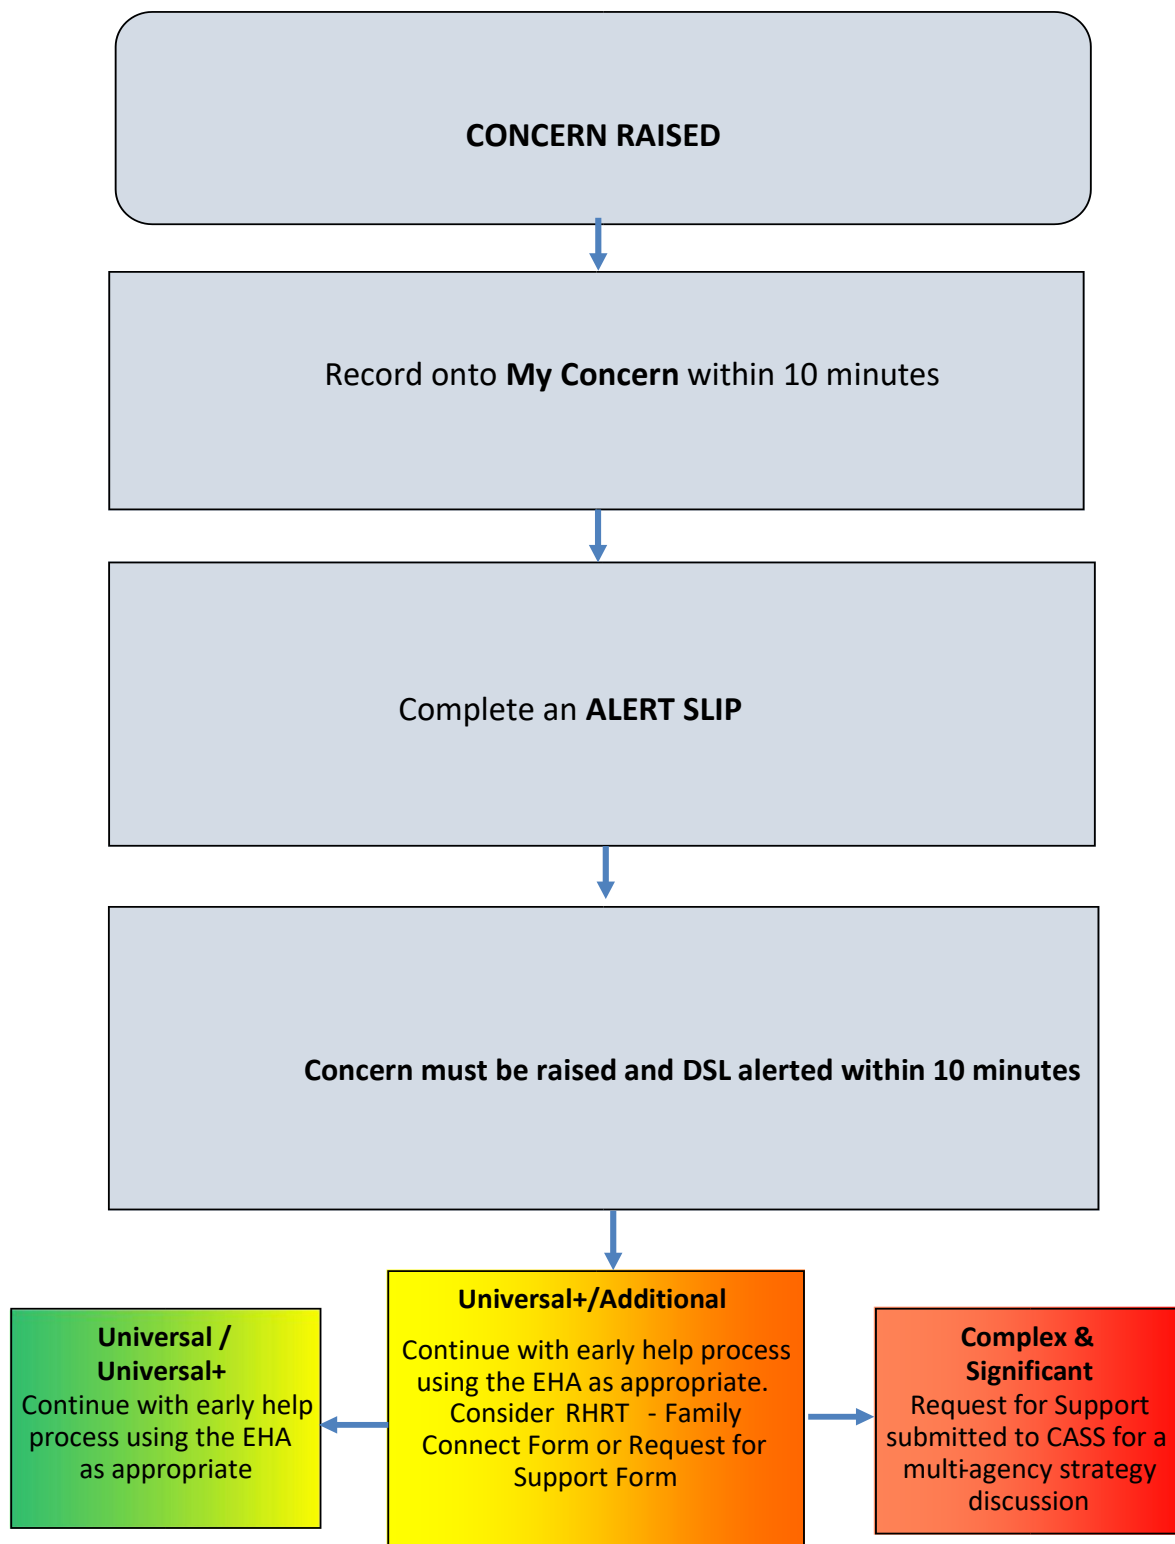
CONCERN RAISED

Record onto **My Concern** within 10 minutes

Complete an **ALERT SLIP**

**Concern must be raised and DSL alerted within 10 minutes**

**Universal / Universal+**
Continue with early help process using the EHA as appropriate

**Universal+/Additional**
Continue with early help process using the EHA as appropriate. Consider RHRT - Family Connect Form or Request for Support Form

**Complex & Significant**
Request for Support submitted to CASS for a multi-agency strategy discussion